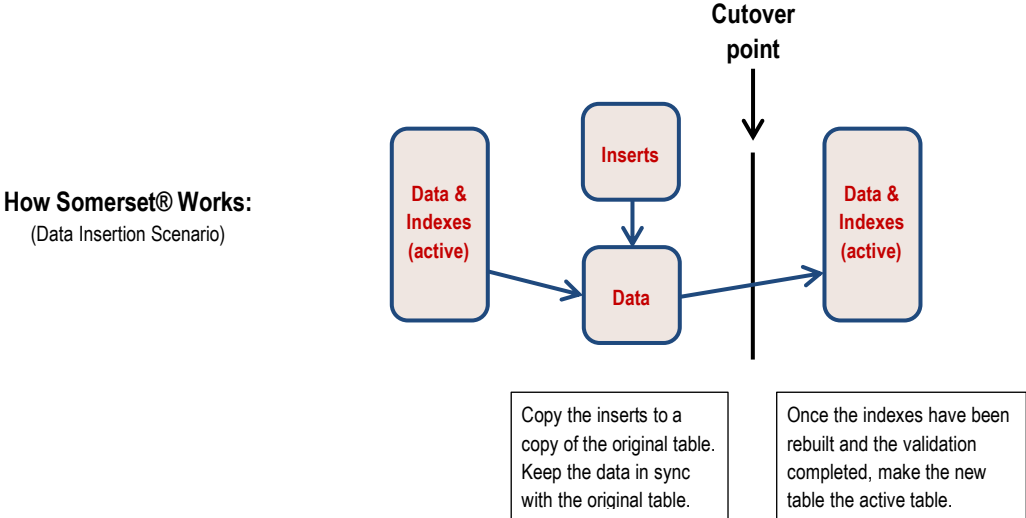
How Somerset® Works:
(Data Insertion Scenario)

Cutover point

Data & Indexes (active)

Inserts

Data

Data & Indexes (active)

Copy the inserts to a copy of the original table. Keep the data in sync with the original table.

Once the indexes have been rebuilt and the validation completed, make the new table the active table.